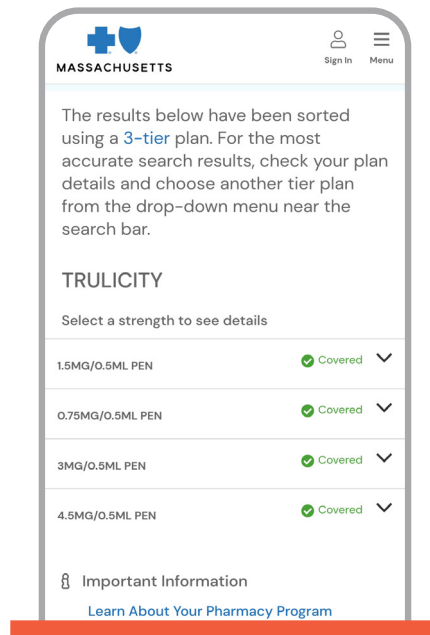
MASSACHUSETTS

Sign In

Menu

The results below have been sorted using a 3-tier plan. For the most accurate search results, check your plan details and choose another tier plan from the drop-down menu near the search bar.

TRULICITY

Select a strength to see details

1.5MG/0.5ML PEN Covered

0.75MG/0.5ML PEN Covered

3MG/0.5ML PEN Covered

4.5MG/0.5ML PEN Covered

Important Information

Learn About Your Pharmacy Program